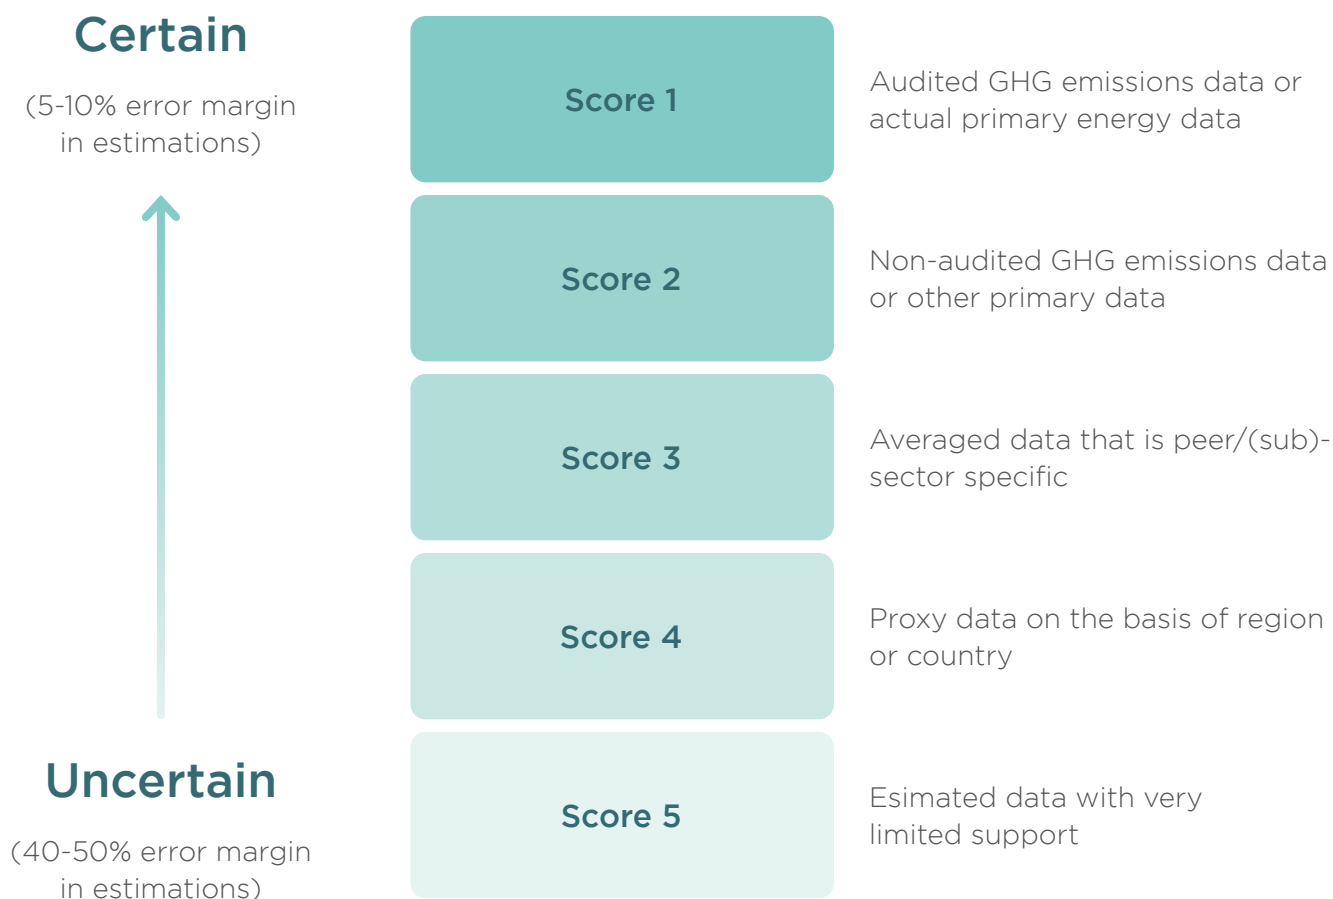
Certain

(5-10% error margin in estimations)

Score 1

Audited GHG emissions data or actual primary energy data

Score 2

Non-audited GHG emissions data or other primary data

Score 3

Averaged data that is peer/(sub)-sector specific

Score 4

Proxy data on the basis of region or country

Uncertain

(40-50% error margin in estimations)

Score 5

Esimated data with very limited support